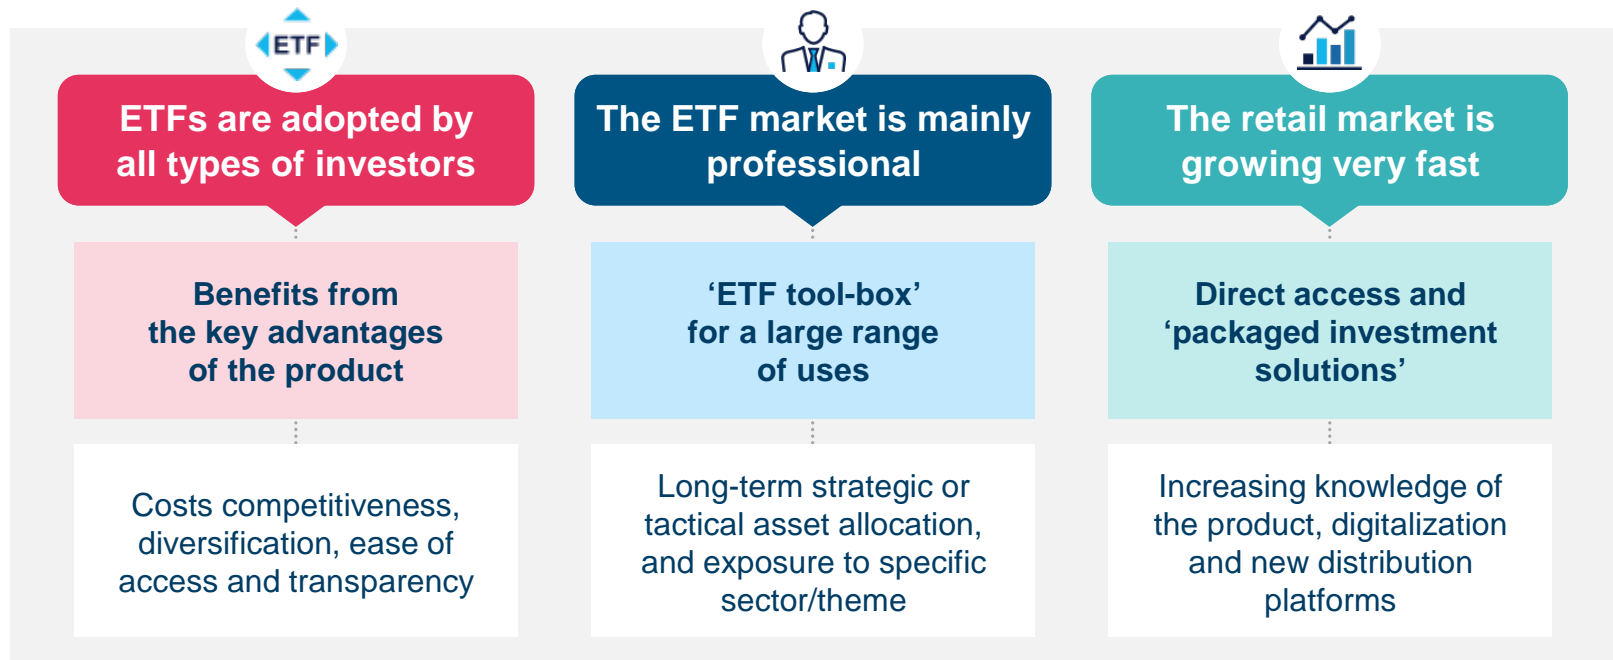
ETF

ETFs are adopted by all types of investors

Benefits from the key advantages of the product

Costs competitiveness, diversification, ease of access and transparency

The ETF market is mainly professional

‘ETF tool-box’ for a large range of uses

Long-term strategic or tactical asset allocation, and exposure to specific sector/theme

The retail market is growing very fast

Direct access and ‘packaged investment solutions’

Increasing knowledge of the product, digitalization and new distribution platforms